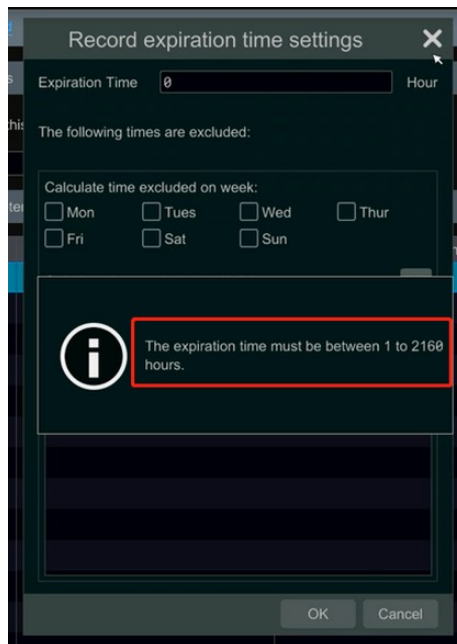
Record expiration time settings

Expiration Time 0 Hour

The following times are excluded:

Calculate time excluded on week:

Mon Tues Wed Thur

Fri Sat Sun

The expiration time must be between 1 to 2160 hours.

OK Cancel